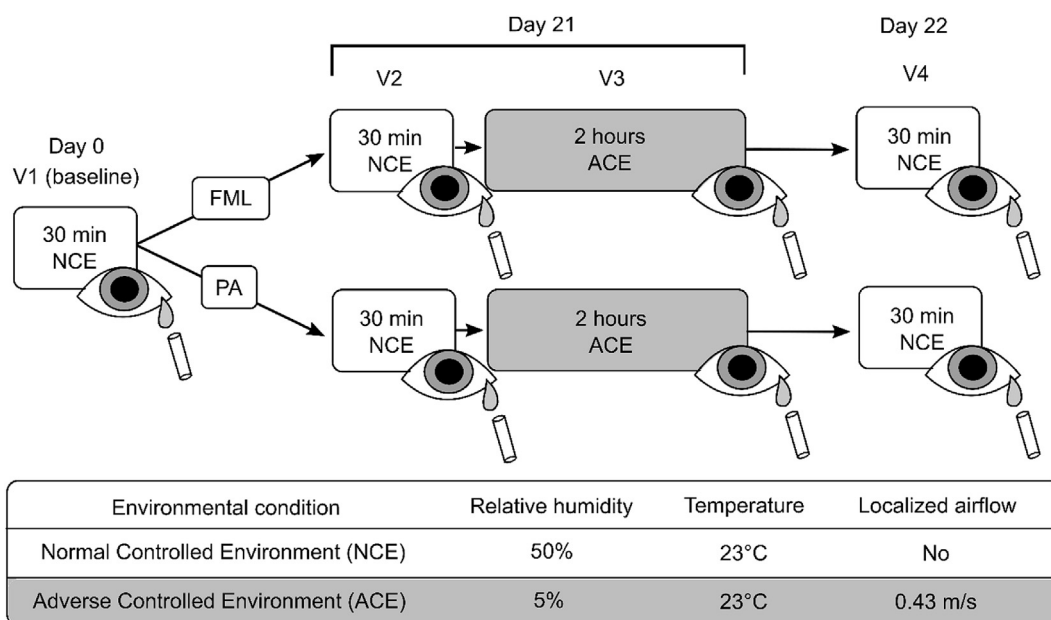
Day 21

Day 22

V2

V3

V4

Day 0
V1 (baseline)

30 min
NCE

FML

PA

30 min
NCE

2 hours
ACE

30 min
NCE

30 min
NCE

2 hours
ACE

30 min
NCE

| Environmental condition | Relative humidity | Temperature | Localized airflow |
|---|---|---|---|
| Normal Controlled Environment (NCE) | 50% | 23°C | No |
| Adverse Controlled Environment (ACE) | 5% | 23°C | 0.43 m/s |